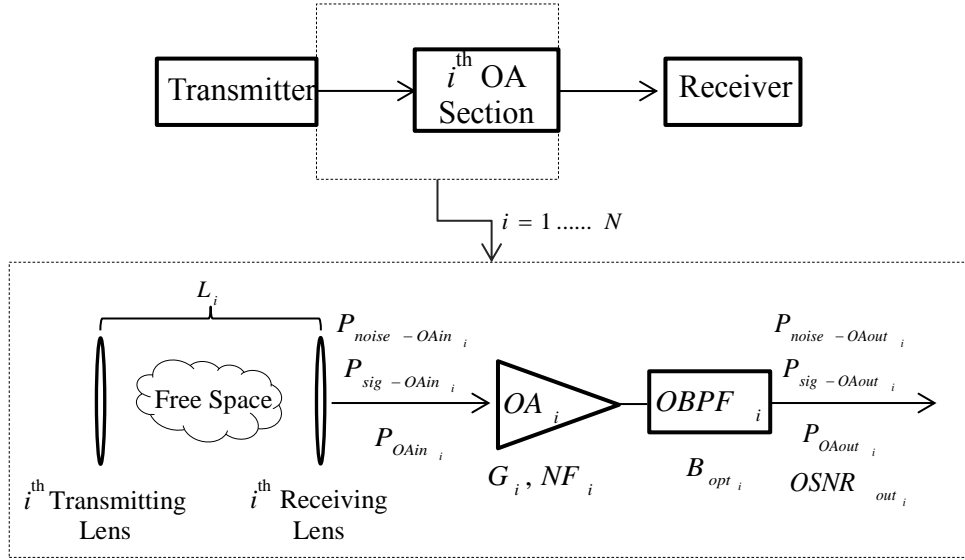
Transmitter

$i^{\text{th}}$ OA Section

Receiver

$i = 1 ...... N$

$L_i$

Free Space

$P_{noise-OAin_i}$

$P_{sig-OAin_i}$

$P_{OAin_i}$

$OA_i$

$G_i$, $NF_i$

$OBPF_i$

$B_{opt_i}$

$P_{noise-OAout_i}$

$P_{sig-OAout_i}$

$P_{OAout_i}$

$OSNR_{out_i}$

$i^{\text{th}}$ Transmitting Lens

$i^{\text{th}}$ Receiving Lens